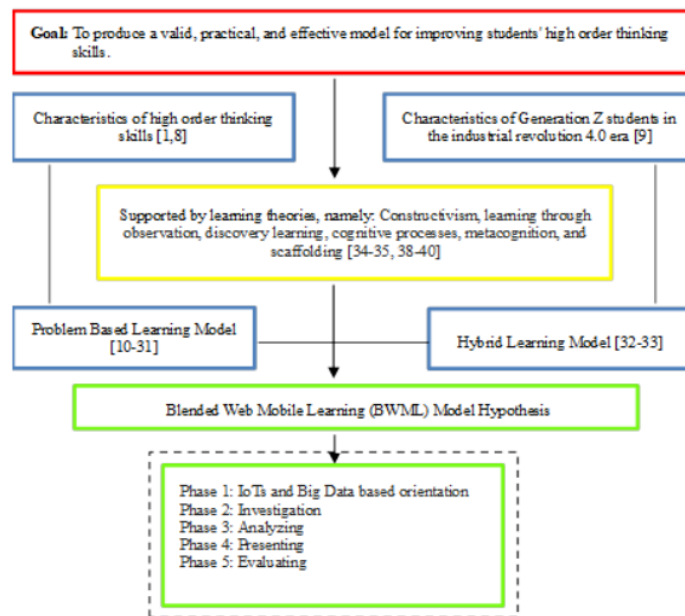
Goal: To produce a valid, practical, and effective model for improving students' high order thinking skills.

Characteristics of high order thinking skills [1,8]

Characteristics of Generation Z students in the industrial revolution 4.0 era [9]

Supported by learning theories, namely: Constructivism, learning through observation, discovery learning, cognitive processes, metacognition, and scaffolding [34-35, 38-40]

Problem Based Learning Model [10-31]

Hybrid Learning Model [32-33]

Blended Web Mobile Learning (BWML) Model Hypothesis

Phase 1: IoTs and Big Data based orientation
Phase 2: Investigation
Phase 3: Analyzing
Phase 4: Presenting
Phase 5: Evaluating